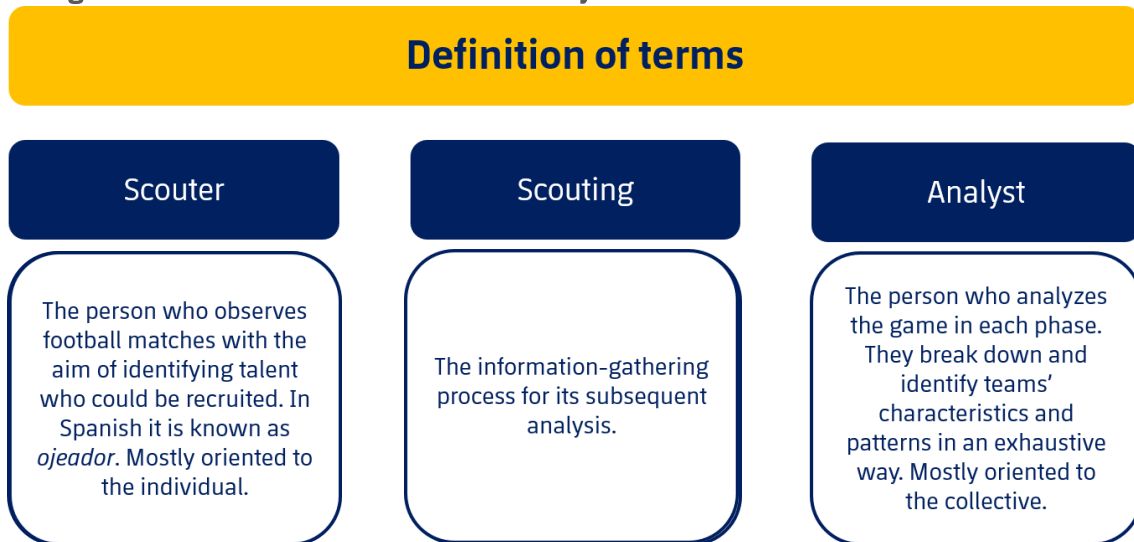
Definition of terms

Scouter

The person who observes football matches with the aim of identifying talent who could be recruited. In Spanish it is known as *ojeador*. Mostly oriented to the individual.

Scouting

The information-gathering process for its subsequent analysis.

Analyst

The person who analyzes the game in each phase. They break down and identify teams' characteristics and patterns in an exhaustive way. Mostly oriented to the collective.